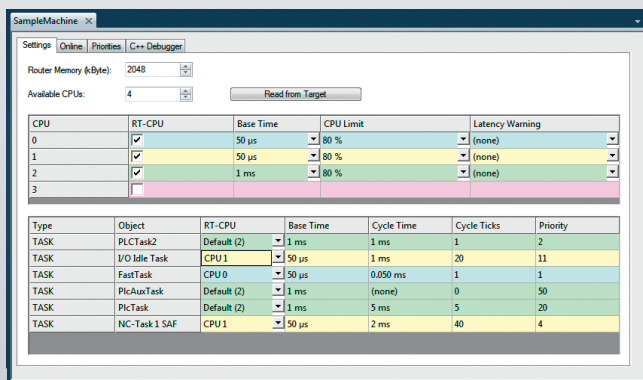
SampleMachine ×

Settings | Online | Priorities | C++ Debugger

Router Memory (kByte): 2048

Available CPUs: 4

Read from Target

| CPU | RT-CPU | Base Time | CPU Limit | Latency Warning |
|---|---|---|---|---|
| 0 | ✓ | 50 µs | 80 % | (none) |
| 1 | ✓ | 50 µs | 80 % | (none) |
| 2 | ✓ | 1 ms | 80 % | (none) |
| 3 | | | | |

| Type | Object | RT-CPU | Base Time | Cycle Time | Cycle Ticks | Priority |
|---|---|---|---|---|---|---|
| TASK | PLCTask2 | Default (2) | 1 ms | 1 ms | 1 | 2 |
| TASK | I/O Idle Task | CPU 1 | 50 µs | 1 ms | 20 | 11 |
| TASK | FastTask | CPU 0 | 50 µs | 0.050 ms | 1 | 1 |
| TASK | PlcAuxTask | Default (2) | 1 ms | (none) | 0 | 50 |
| TASK | PlcTask | Default (2) | 1 ms | 5 ms | 5 | 20 |
| TASK | NC-Task 1 SAF | CPU 1 | 50 µs | 2 ms | 40 | 4 |